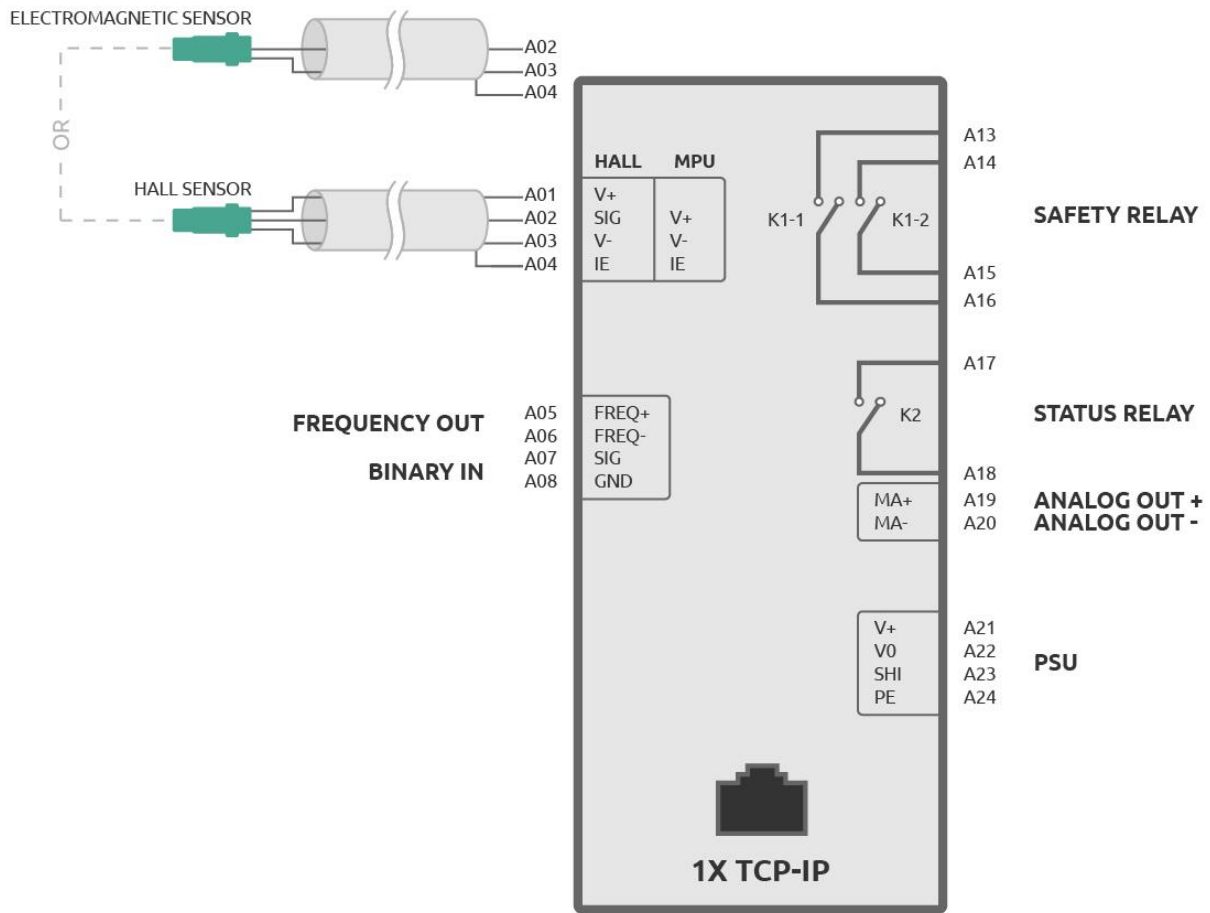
ELECTROMAGNETIC SENSOR

A02
A03
A04

OR

HALL SENSOR

A01
A02
A03
A04

| HALL | MPU |
|---|---|
| V+ | |
| SIG | V+ |
| V- | V- |
| IE | IE |

A13
A14

K1-1
K1-2

SAFETY RELAY

A15
A16

A17

K2

STATUS RELAY

A18

FREQUENCY OUT

BINARY IN

A05 FREQ+
A06 FREQ-
A07 SIG
A08 GND

MA+ A19 ANALOG OUT +
MA- A20 ANALOG OUT -

V+ A21
V0 A22
SHI A23
PE A24

PSU

1X TCP-IP